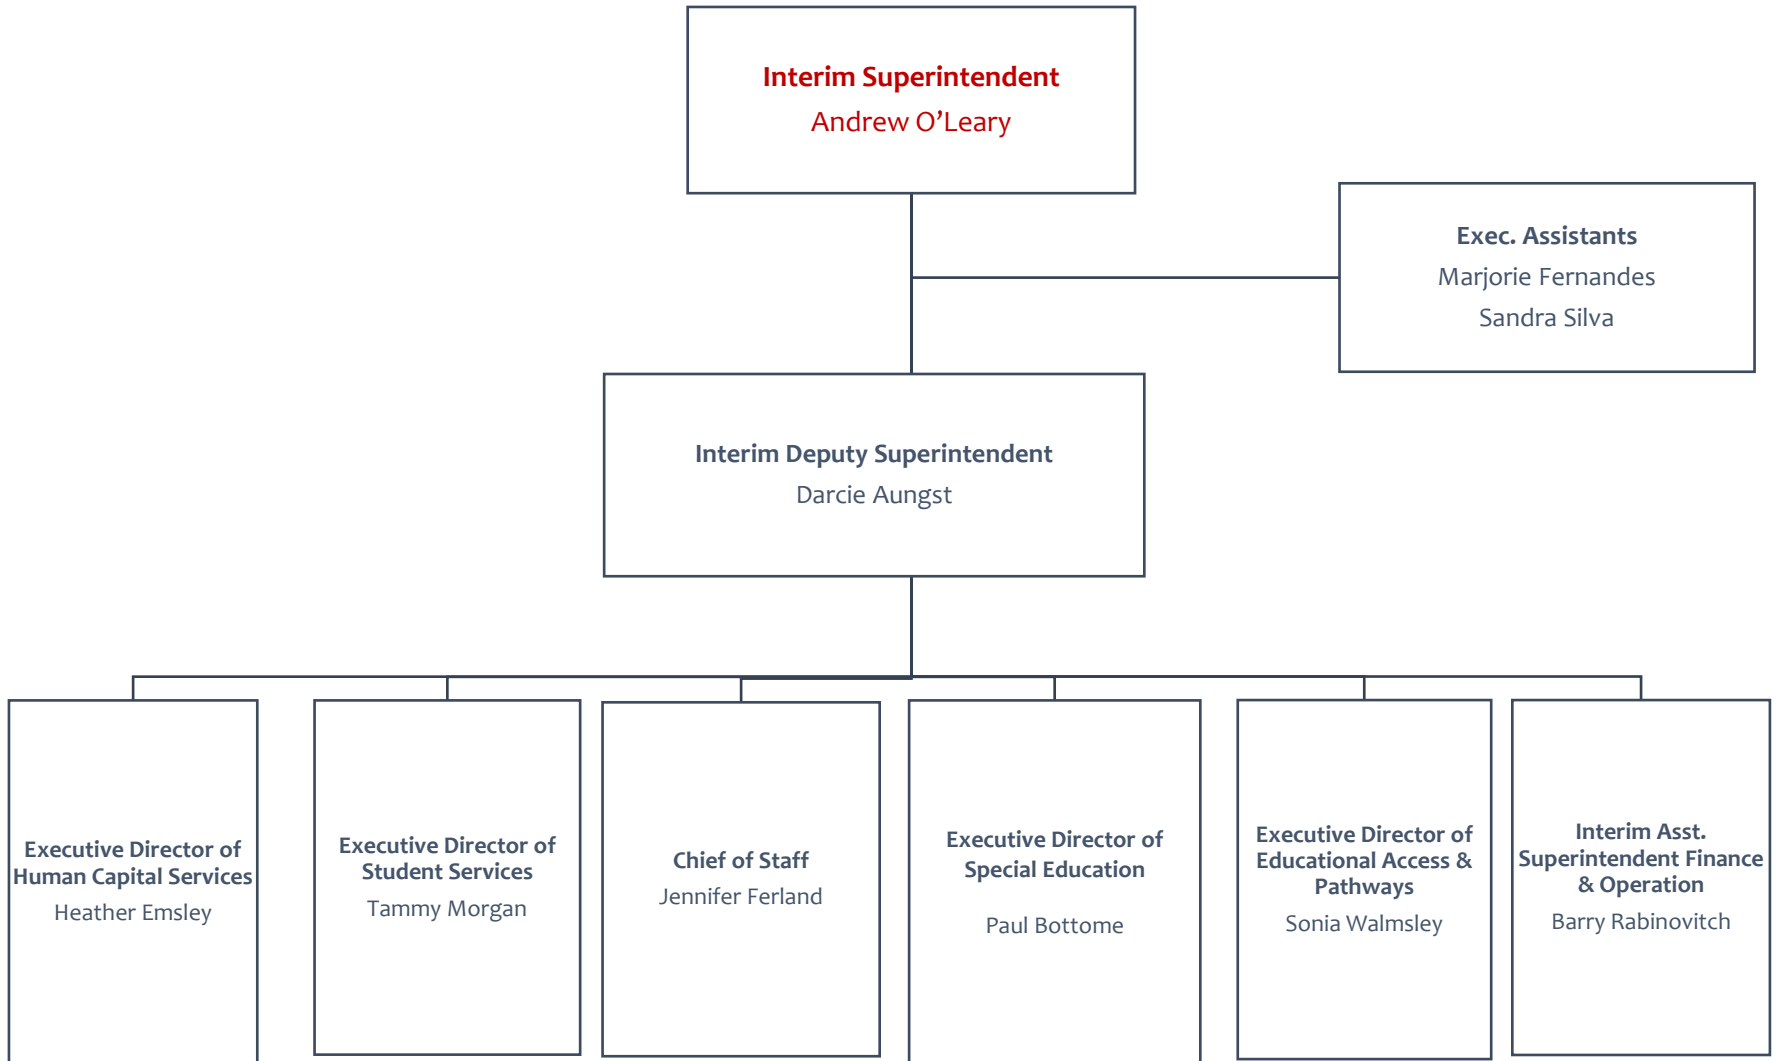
Interim Superintendent
Andrew O’Leary

Exec. Assistants
Marjorie Fernandes
Sandra Silva

Interim Deputy Superintendent
Darcie Aungst

Executive Director of Human Capital Services
Heather Emsley

Executive Director of Student Services
Tammy Morgan

Chief of Staff
Jennifer Ferland

Executive Director of Special Education
Paul Bottome

Executive Director of Educational Access & Pathways
Sonia Walmsley

Interim Asst. Superintendent Finance & Operation
Barry Rabinovitch